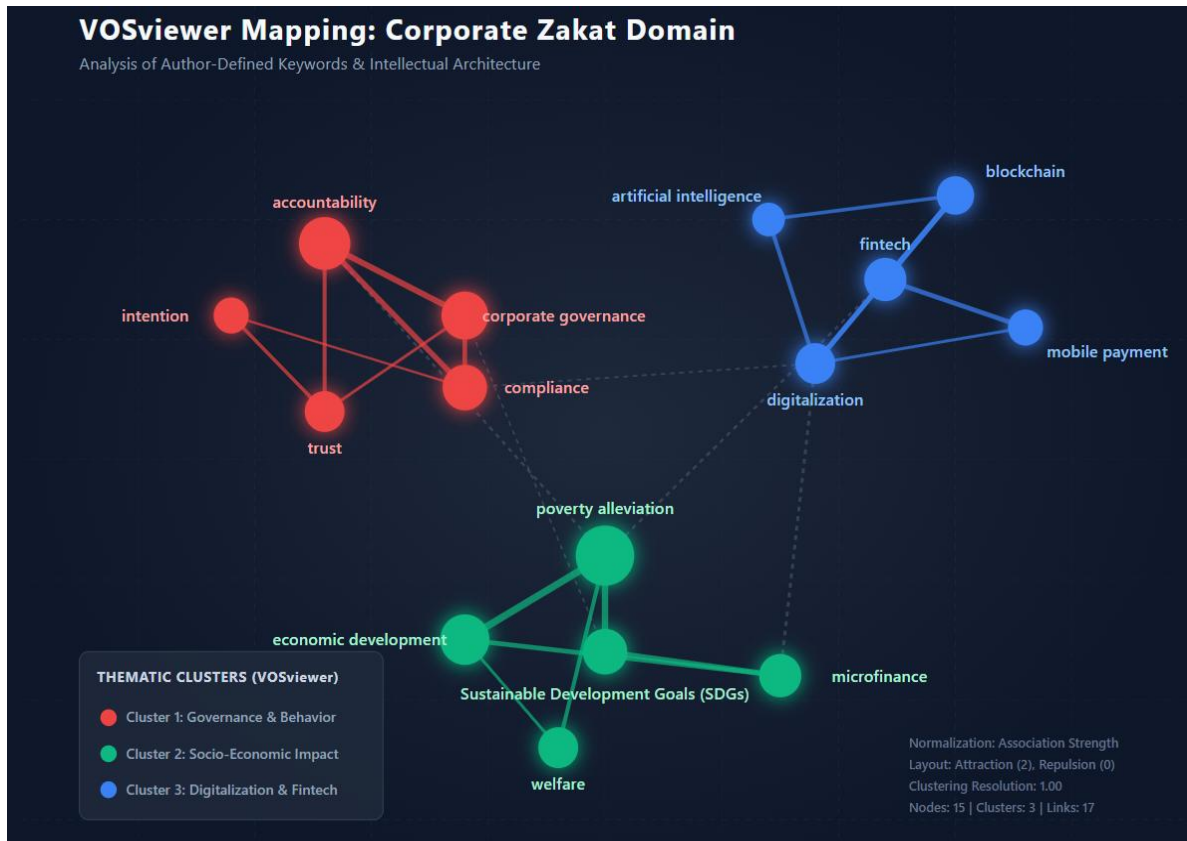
VOSviewer Mapping: Corporate Zakat Domain

Analysis of Author-Defined Keywords & Intellectual Architecture

accountability

intention

corporate governance

compliance

trust

artificial intelligence

blockchain

fintech

mobile payment

digitalization

poverty alleviation

economic development

Sustainable Development Goals (SDGs)

microfinance

welfare

THEMATIC CLUSTERS (VOSviewer)

Cluster 1: Governance & Behavior

Cluster 2: Socio-Economic Impact

Cluster 3: Digitalization & Fintech

Normalization: Association Strength
Layout: Attraction (2), Repulsion (0)
Clustering Resolution: 1.00
Nodes: 15 | Clusters: 3 | Links: 17